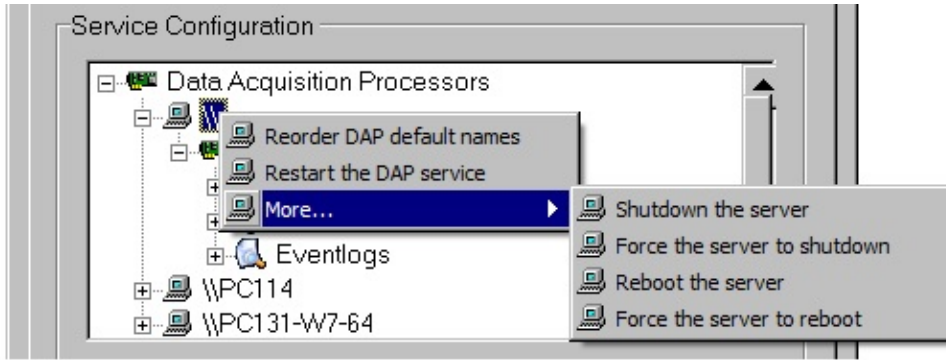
Service Configuration

Data Acquisition Processors

W

Reorder DAP default names

Restart the DAP service

More...

Shutdown the server

Force the server to shutdown

Reboot the server

Force the server to reboot

Eventlogs

\\PC114

\\PC131-W7-64